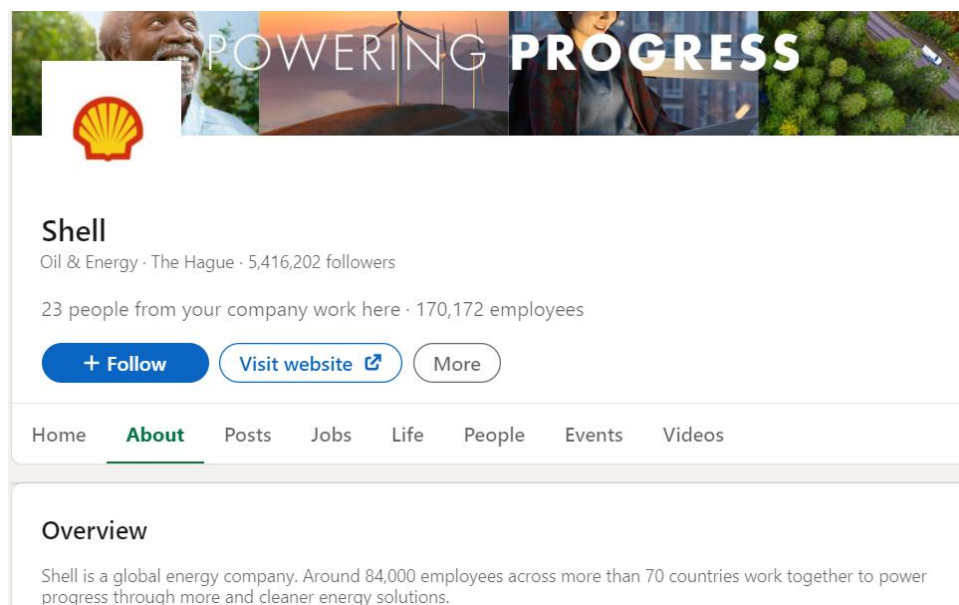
POWERING PROGRESS

Shell

Oil & Energy · The Hague · 5,416,202 followers

23 people from your company work here · 170,172 employees

+ Follow

Visit website

More

Home

About

Posts

Jobs

Life

People

Events

Videos

Overview

Shell is a global energy company. Around 84,000 employees across more than 70 countries work together to power progress through more and cleaner energy solutions.